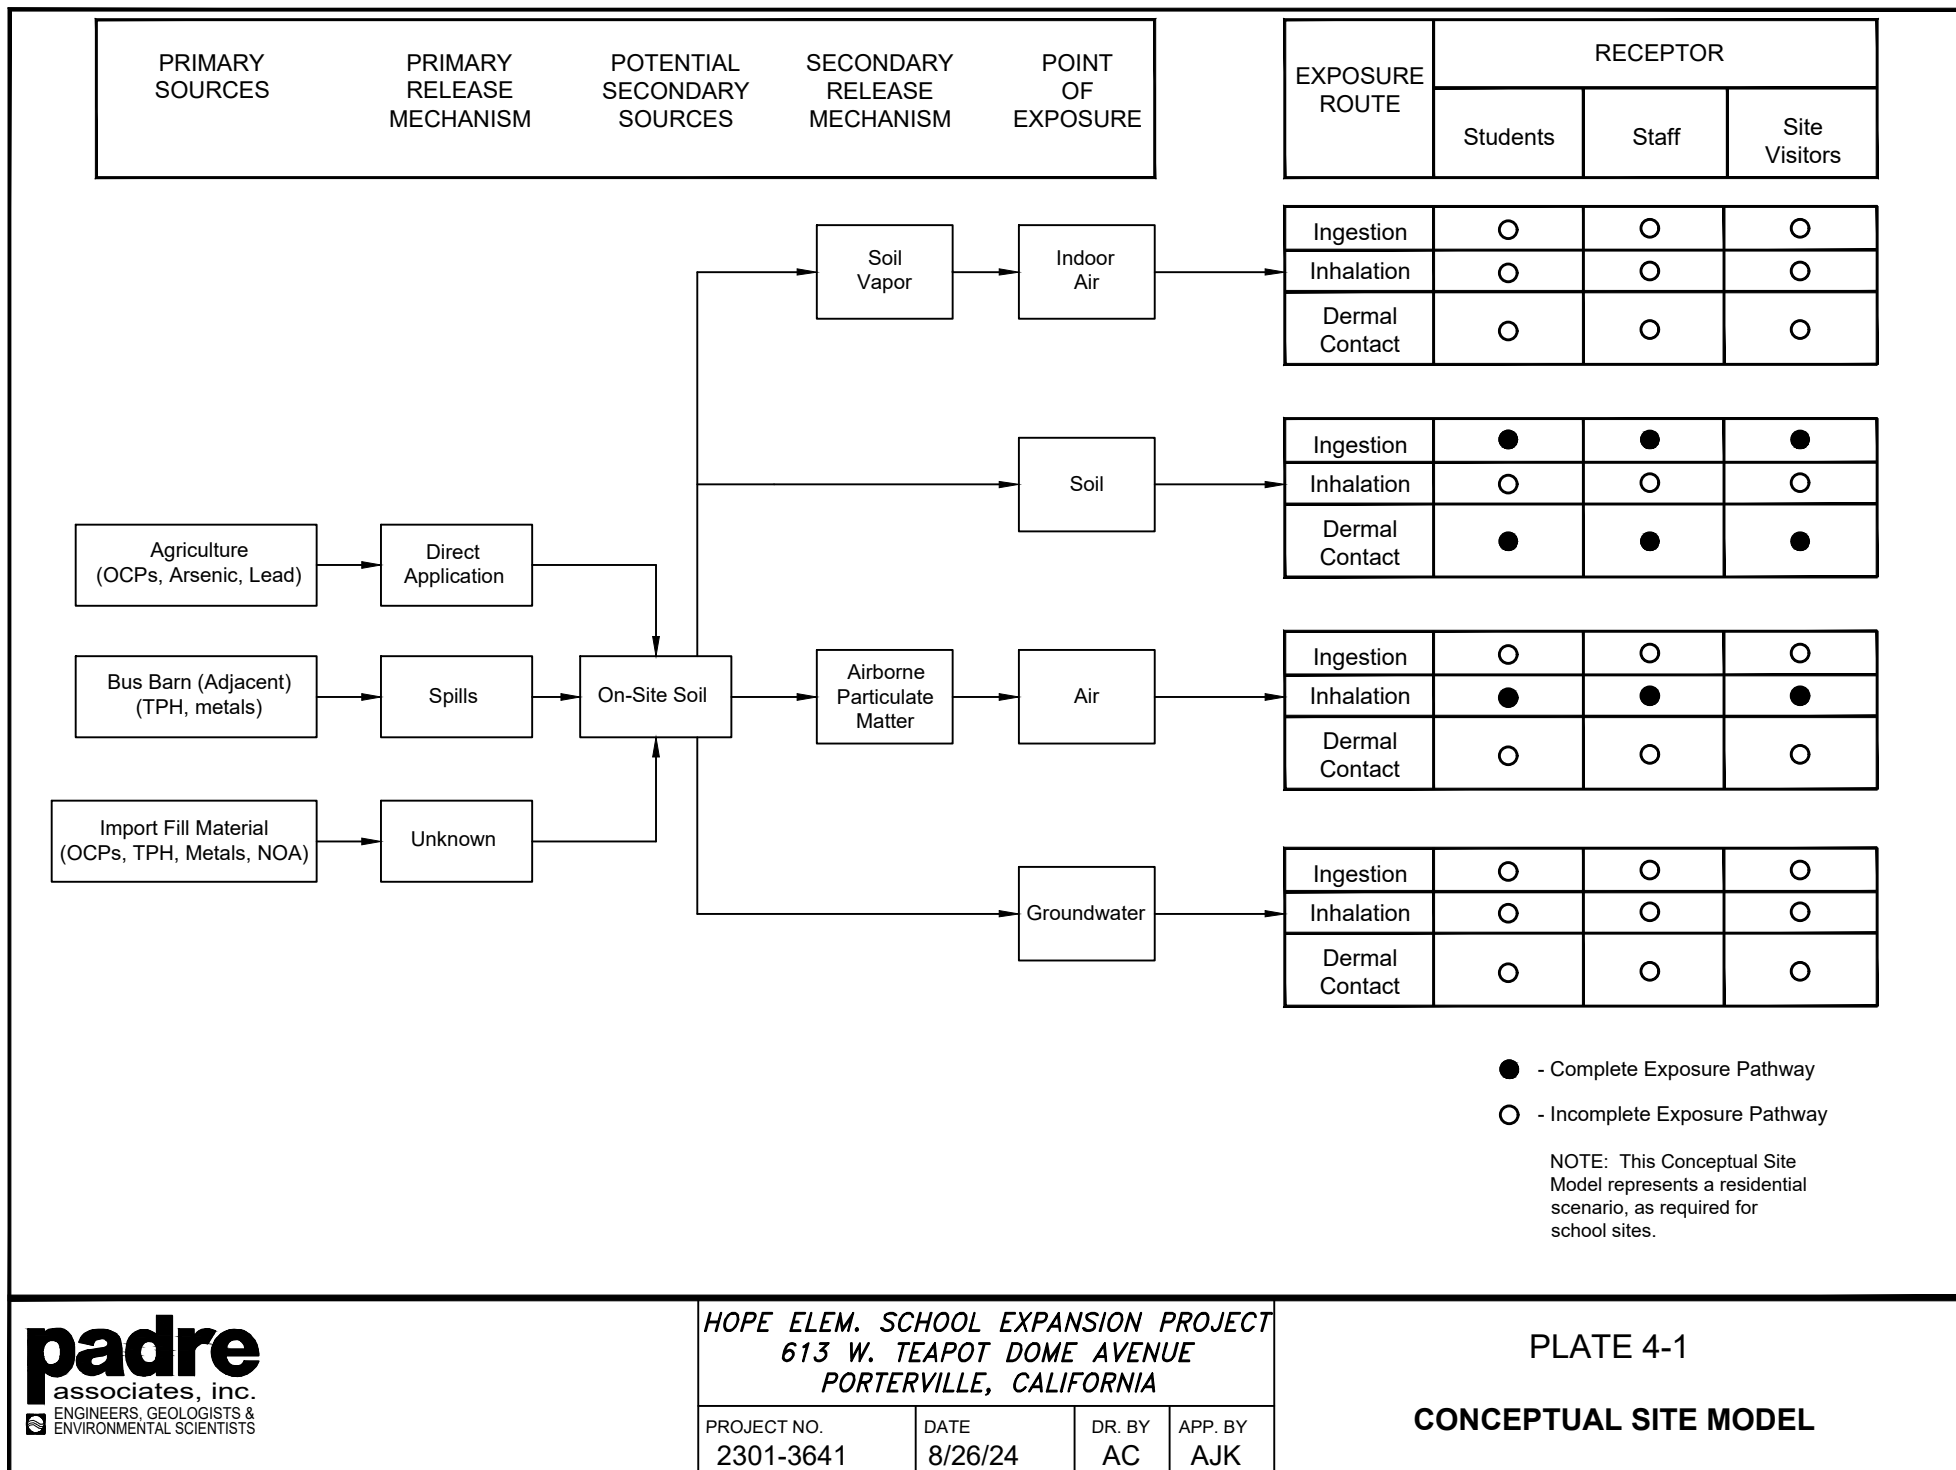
PRIMARY SOURCES

PRIMARY RELEASE MECHANISM

POTENTIAL SECONDARY SOURCES

SECONDARY RELEASE MECHANISM

POINT OF EXPOSURE

| EXPOSURE ROUTE | RECEPTOR | | |
|---|---|---|---|
| | Students | Staff | Site Visitors |

Agriculture (OCPs, Arsenic, Lead)

Direct Application

Bus Barn (Adjacent) (TPH, metals)

Spills

Import Fill Material (OCPs, TPH, Metals, NOA)

Unknown

On-Site Soil

Soil Vapor

Indoor Air

Soil

Airborne Particulate Matter

Air

Groundwater

| Ingestion | ○ | ○ | ○ |
|---|---|---|---|
| Inhalation | ○ | ○ | ○ |
| Dermal Contact | ○ | ○ | ○ |

| Ingestion | ● | ● | ● |
|---|---|---|---|
| Inhalation | ○ | ○ | ○ |
| Dermal Contact | ● | ● | ● |

| Ingestion | ○ | ○ | ○ |
|---|---|---|---|
| Inhalation | ● | ● | ● |
| Dermal Contact | ○ | ○ | ○ |

| Ingestion | ○ | ○ | ○ |
|---|---|---|---|
| Inhalation | ○ | ○ | ○ |
| Dermal Contact | ○ | ○ | ○ |

● - Complete Exposure Pathway

○ - Incomplete Exposure Pathway

NOTE: This Conceptual Site Model represents a residential scenario, as required for school sites.

padre associates, inc. ENGINEERS, GEOLOGISTS & ENVIRONMENTAL SCIENTISTS

HOPE ELEM. SCHOOL EXPANSION PROJECT
613 W. TEAPOT DOME AVENUE
PORTERVILLE, CALIFORNIA

| PROJECT NO. | DATE | DR. BY | APP. BY |
|---|---|---|---|
| 2301-3641 | 8/26/24 | AC | AJK |

PLATE 4-1

CONCEPTUAL SITE MODEL